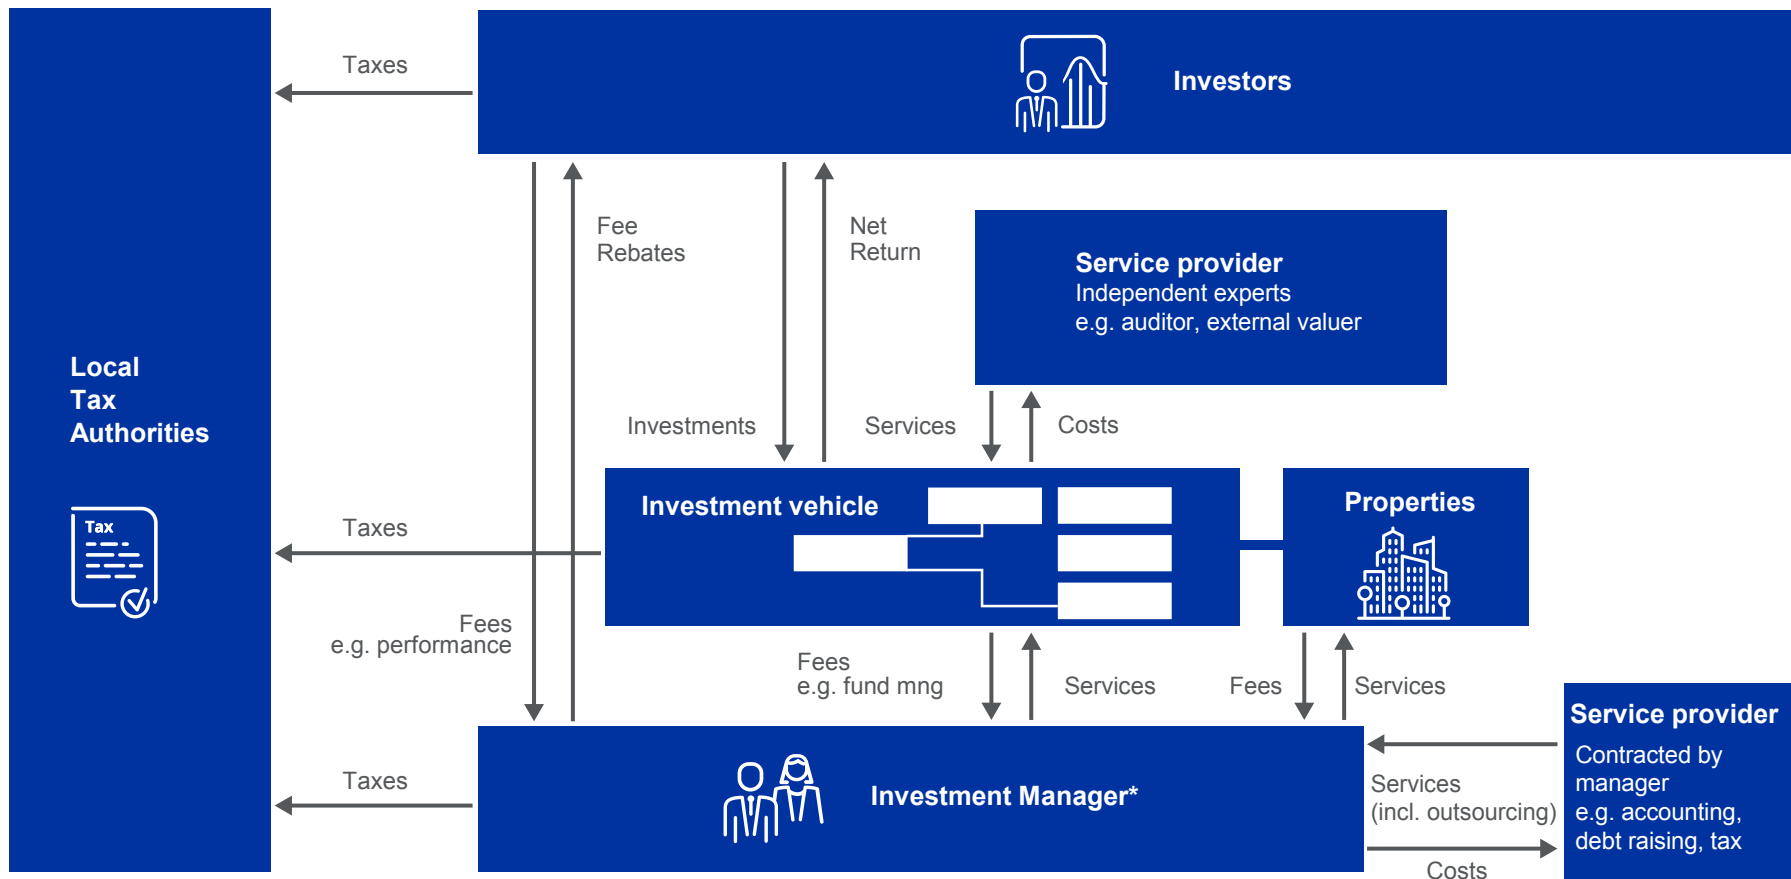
Local Tax Authorities

Tax

Taxes

Investors

Fee Rebates

Net Return

Service provider
Independent experts
e.g. auditor, external valuer

Investments

Services

Costs

Taxes

Investment vehicle

Properties

Fees
e.g. performance

Fees
e.g. fund mng

Services

Fees

Services

Service provider
Contracted by manager
e.g. accounting, debt raising, tax

Taxes

Investment Manager*

Services
(incl. outsourcing)

Costs